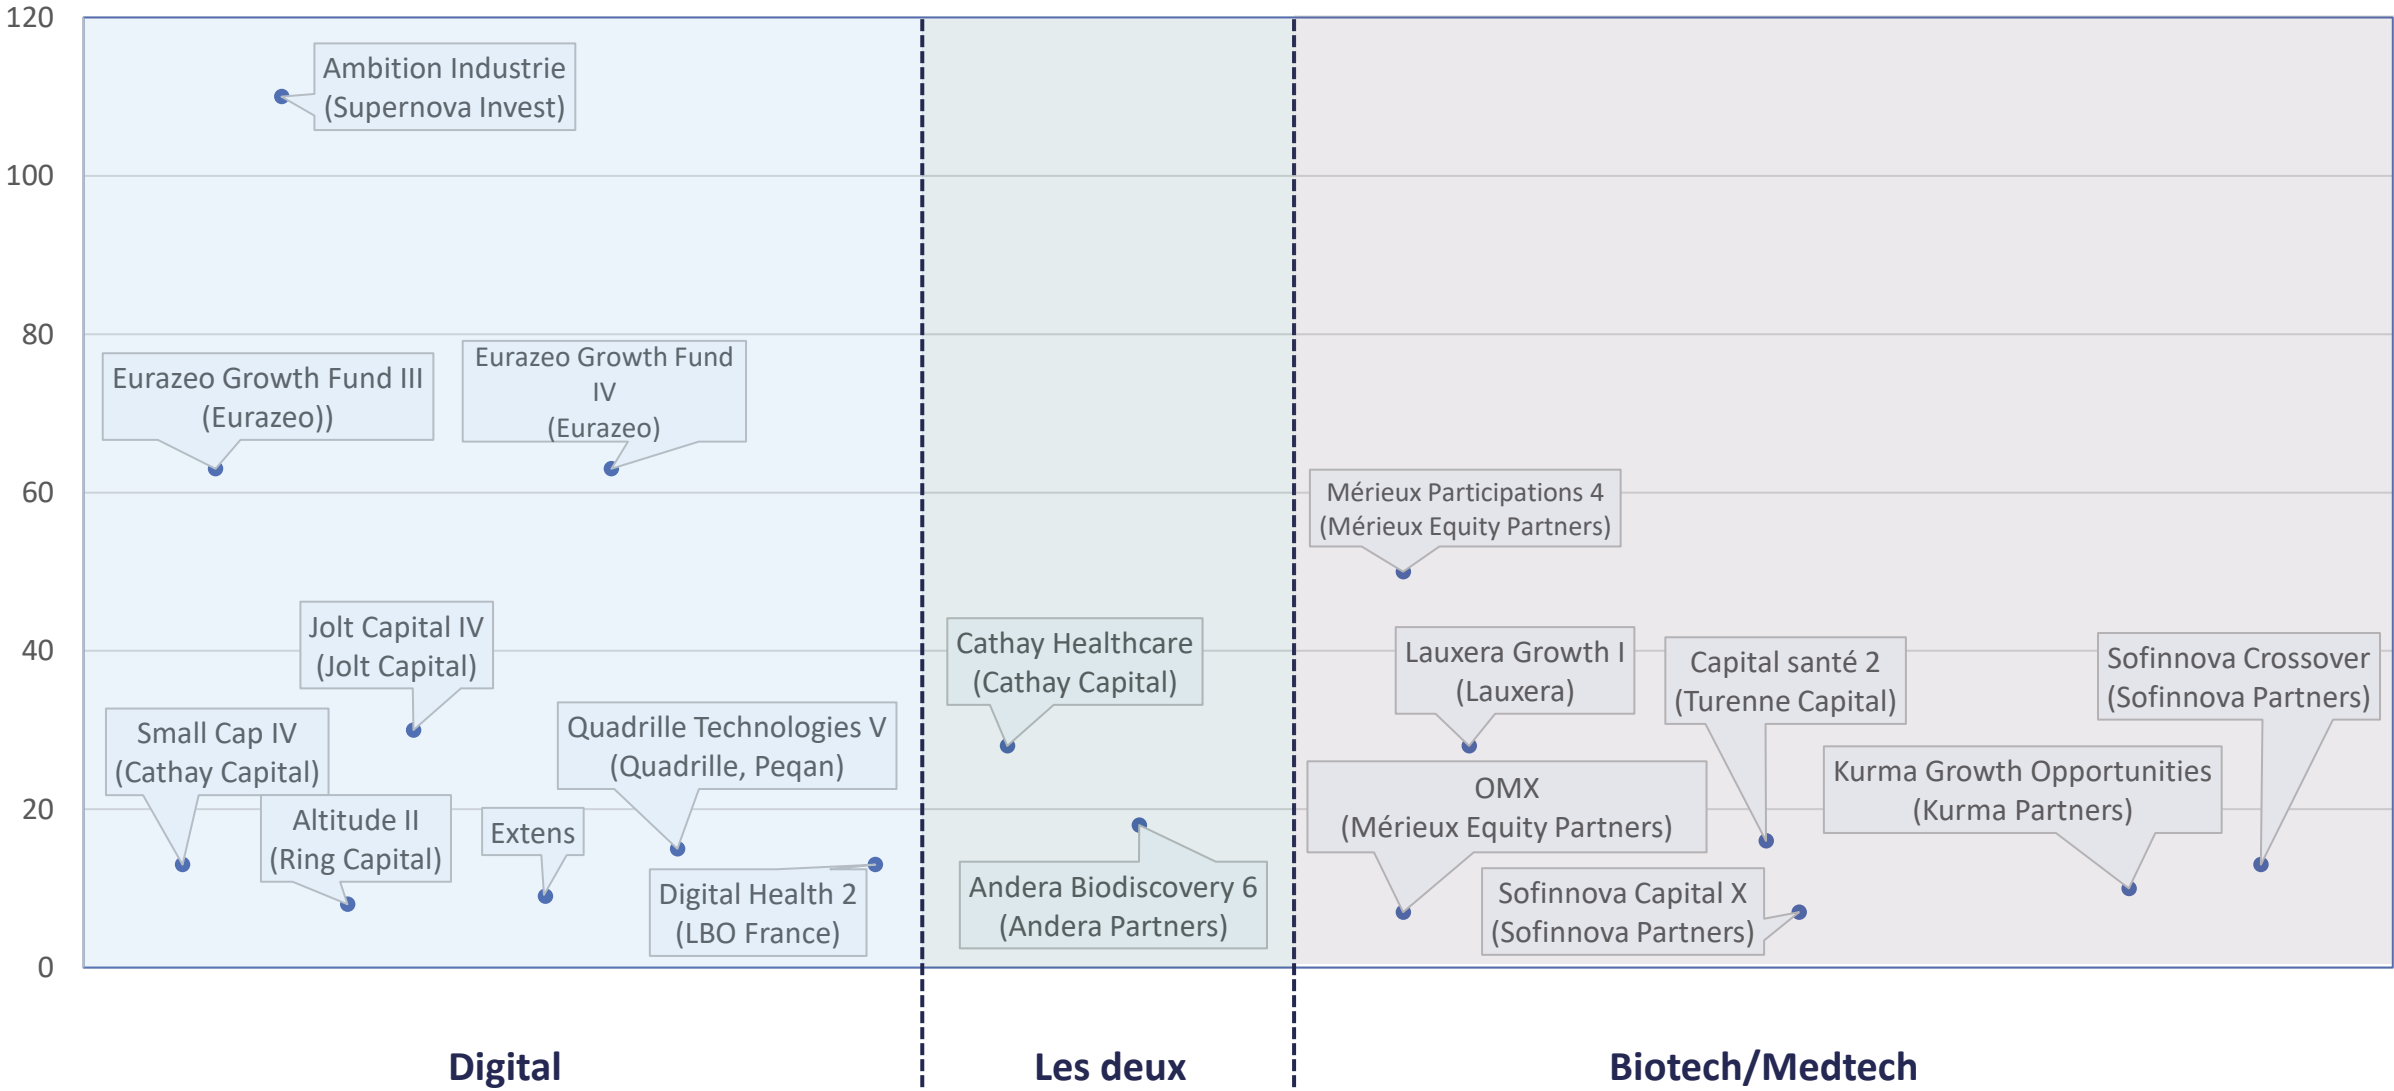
120
100
80
60
40
20
0

Ambition Industrie (Supernova Invest)

Eurazeo Growth Fund III (Eurazeo))

Eurazeo Growth Fund IV (Eurazeo)

Jolt Capital IV (Jolt Capital)

Small Cap IV (Cathay Capital)

Quadrille Technologies V (Quadrille, Peqan)

Altitude II (Ring Capital)

Extens

Digital Health 2 (LBO France)

Cathay Healthcare (Cathay Capital)

Andera Biodiscovery 6 (Andera Partners)

Mérieux Participations 4 (Mérieux Equity Partners)

Lauxera Growth I (Lauxera)

Capital santé 2 (Turenne Capital)

Sofinnova Crossover (Sofinnova Partners)

OMX (Mérieux Equity Partners)

Kurma Growth Opportunities (Kurma Partners)

Sofinnova Capital X (Sofinnova Partners)

Digital

Les deux

Biotech/Medtech